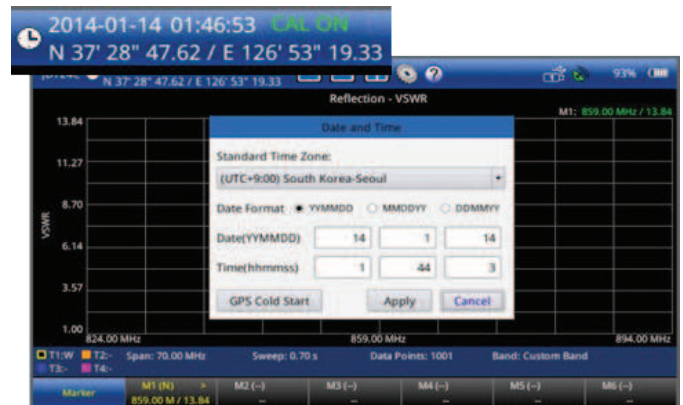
2014-01-14 01:46:53 CAL ON
N 37' 28" 47.62 / E 126' 53" 19.33

N 37' 28" 47.62 / E 126' 53" 19.33

93%

Reflection - VSWR

M1: 859.00 MHz / 13.84

13.84

11.27

8.70

VSWR

6.14

3.57

1.00

824.00 MHz

859.00 MHz

894.00 MHz

Date and Time

Standard Time Zone:

(UTC+9:00) South Korea-Seoul

Date Format YYMMDD MMDDYY DDMMYY

Date(YYMMDD) 14 1 14

Time(hhmmss) 1 44 3

GPS Cold Start

Apply

Cancel

T1:W T2:- T3:- T4:-

Span: 70.00 MHz

Sweep: 0.70 s

Data Points: 1001

Band: Custom Band

Marker

M1 (N) 859.00 M / 13.84

M2 (--) --

M3 (--) --

M4 (--) --

M5 (--) --

M6 (--) --